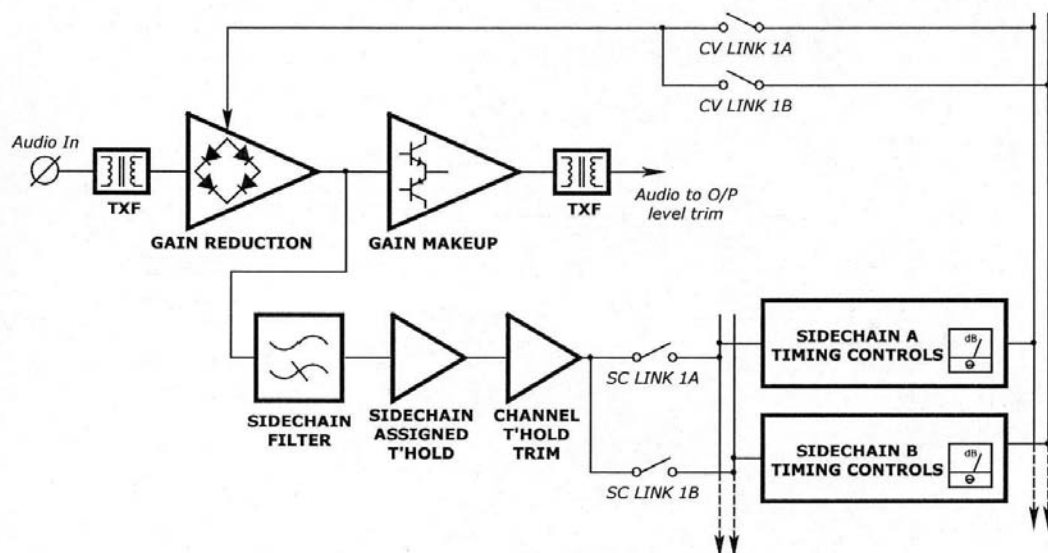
CV LINK 1A

CV LINK 1B

Audio In

TXF

GAIN REDUCTION

GAIN MAKEUP

TXF

Audio to O/P level trim

SIDECHAIN FILTER

SIDECHAIN ASSIGNED T'HOLD

CHANNEL T'HOLD TRIM

SC LINK 1A

SC LINK 1B

SIDECHAIN A TIMING CONTROLS

dB

SIDECHAIN B TIMING CONTROLS

dB